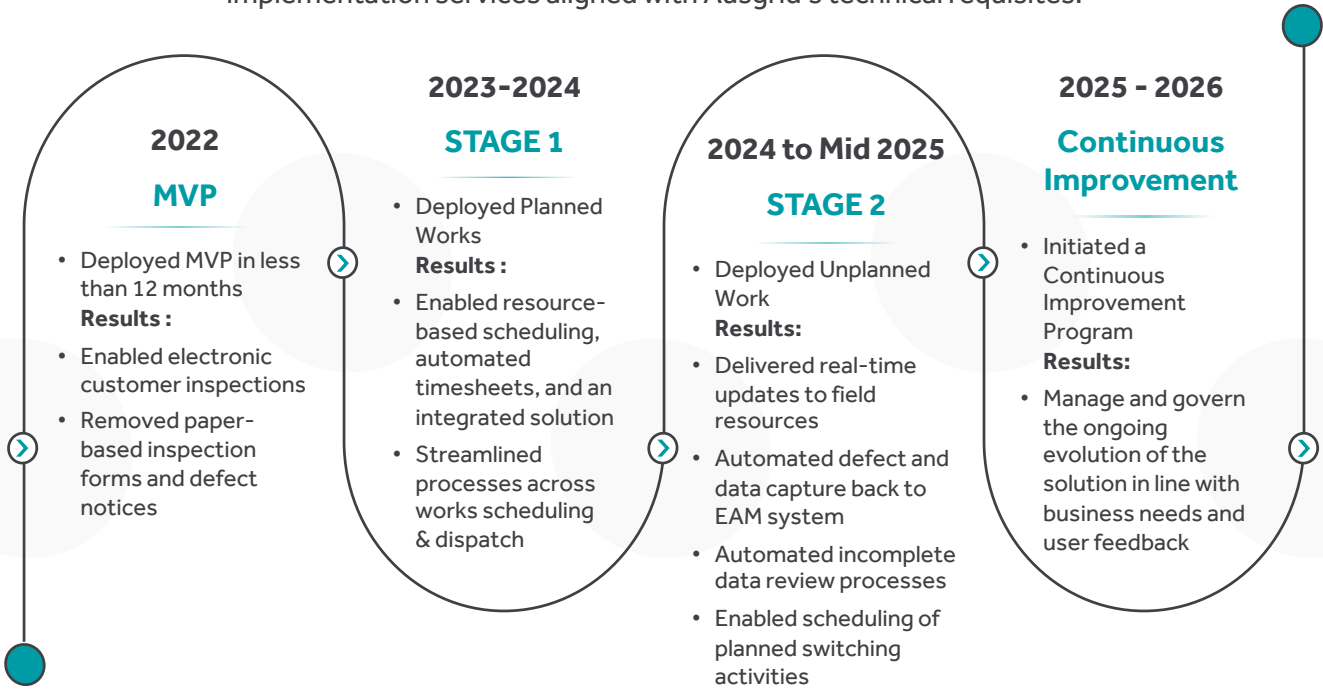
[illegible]

2022

MVP

• Deployed MVP in less than 12 months
Results :
• Enabled electronic customer inspections
• Removed paper-based inspection forms and defect notices

2023-2024

STAGE 1

• Deployed Planned Works
Results :
• Enabled resource-based scheduling, automated timesheets, and an integrated solution
• Streamlined processes across works scheduling & dispatch

2024 to Mid 2025

STAGE 2

• Deployed Unplanned Work
Results:
• Delivered real-time updates to field resources
• Automated defect and data capture back to EAM system
• Automated incomplete data review processes
• Enabled scheduling of planned switching activities

2025 - 2026

Continuous Improvement

• Initiated a Continuous Improvement Program
Results:
• Manage and govern the ongoing evolution of the solution in line with business needs and user feedback